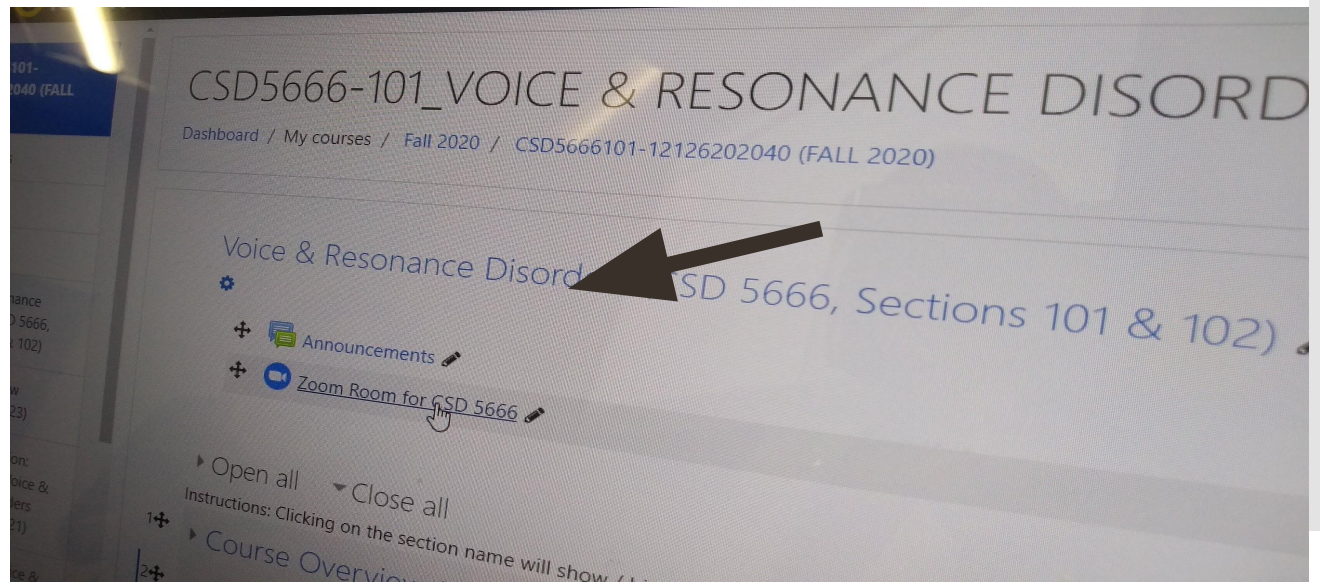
101-
2040 (FALL

nance
D 5666,
102)

w
23)

on:
oice &
ers
21)

ce &

CSD5666-101_VOICE & RESONANCE DISORD

Dashboard / My courses / Fall 2020 / CSD5666101-12126202040 (FALL 2020)

Voice & Resonance Disord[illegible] CSD 5666, Sections 101 & 102)

Announcements

Zoom Room for CSD 5666

Open all Close all

Instructions: Clicking on the section name will show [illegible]

1

Course Overvi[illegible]

2